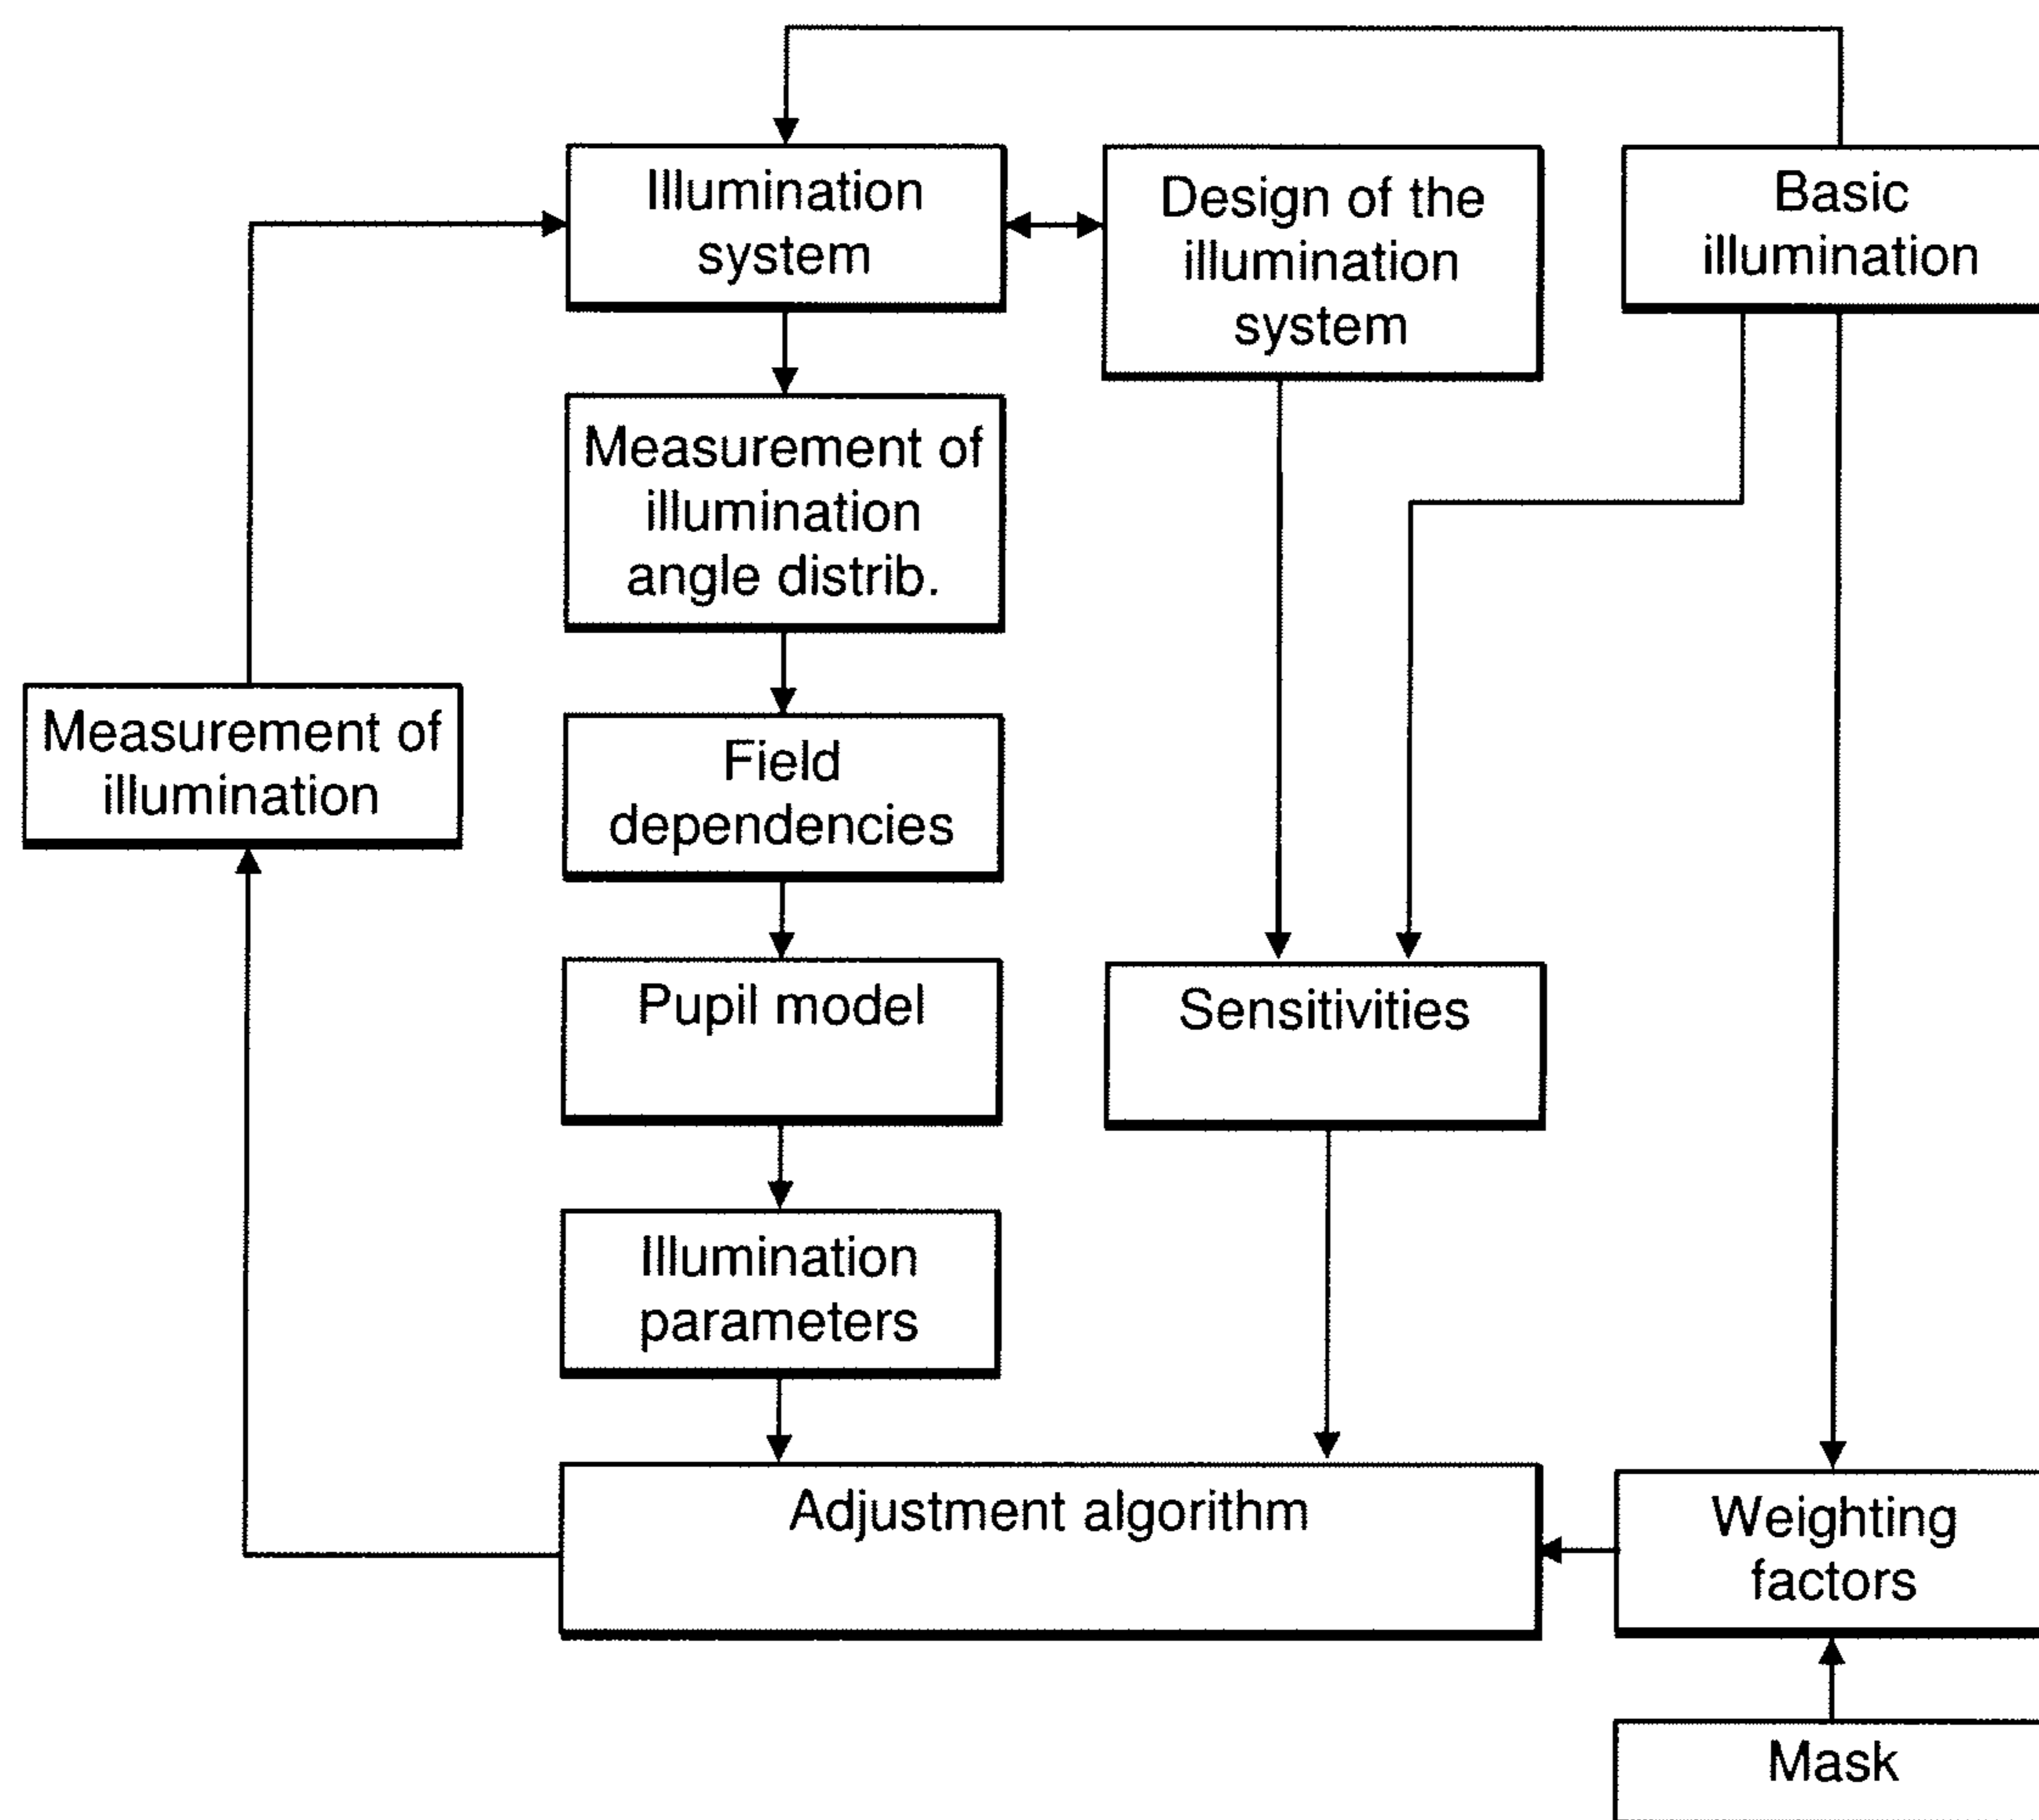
Illumination system

Design of the illumination system

Basic illumination

Measurement of illumination angle distrib.

Measurement of illumination

Field dependencies

Pupil model

Sensitivities

Illumination parameters

Adjustment algorithm

Weighting factors

Mask